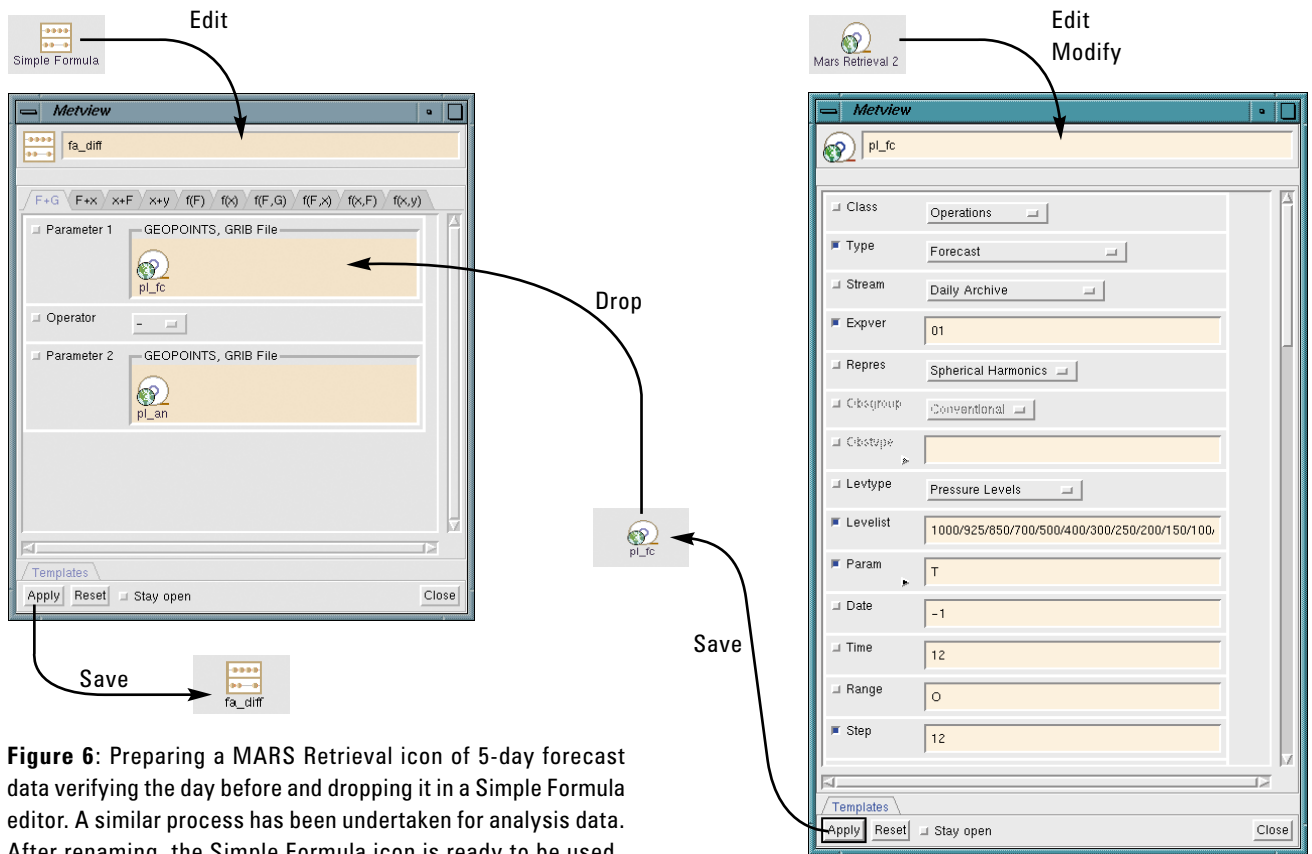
Simple Formula

Edit

Metview

fa_diff

F+G F+x x+F x+y f(F) f(x) f(F,G) f(F,x) f(x,F) f(x,y)

Parameter 1 GEOPOINTS, GRIB File

pl_fc

Operator -

Parameter 2 GEOPOINTS, GRIB File

pl_an

Templates

Apply Reset Stay open Close

Save

fa_diff

Drop

pl_fc

Save

Mars Retrieval 2

Edit
Modify

Metview

pl_fc

Class Operations
Type Forecast
Stream Daily Archive
Expver 01
Repres Spherical Harmonics
Obsgroup Conventional
Obstype
Levtype Pressure Levels
Levelist 1000/925/850/700/500/400/300/250/200/150/100/
Param T
Date -1
Time 12
Range 0
Step 12

Templates

Apply Reset Stay open Close

**Figure 6**: Preparing a MARS Retrieval icon of 5-day forecast data verifying the day before and dropping it in a Simple Formula editor. A similar process has been undertaken for analysis data. After renaming, the Simple Formula icon is ready to be used.